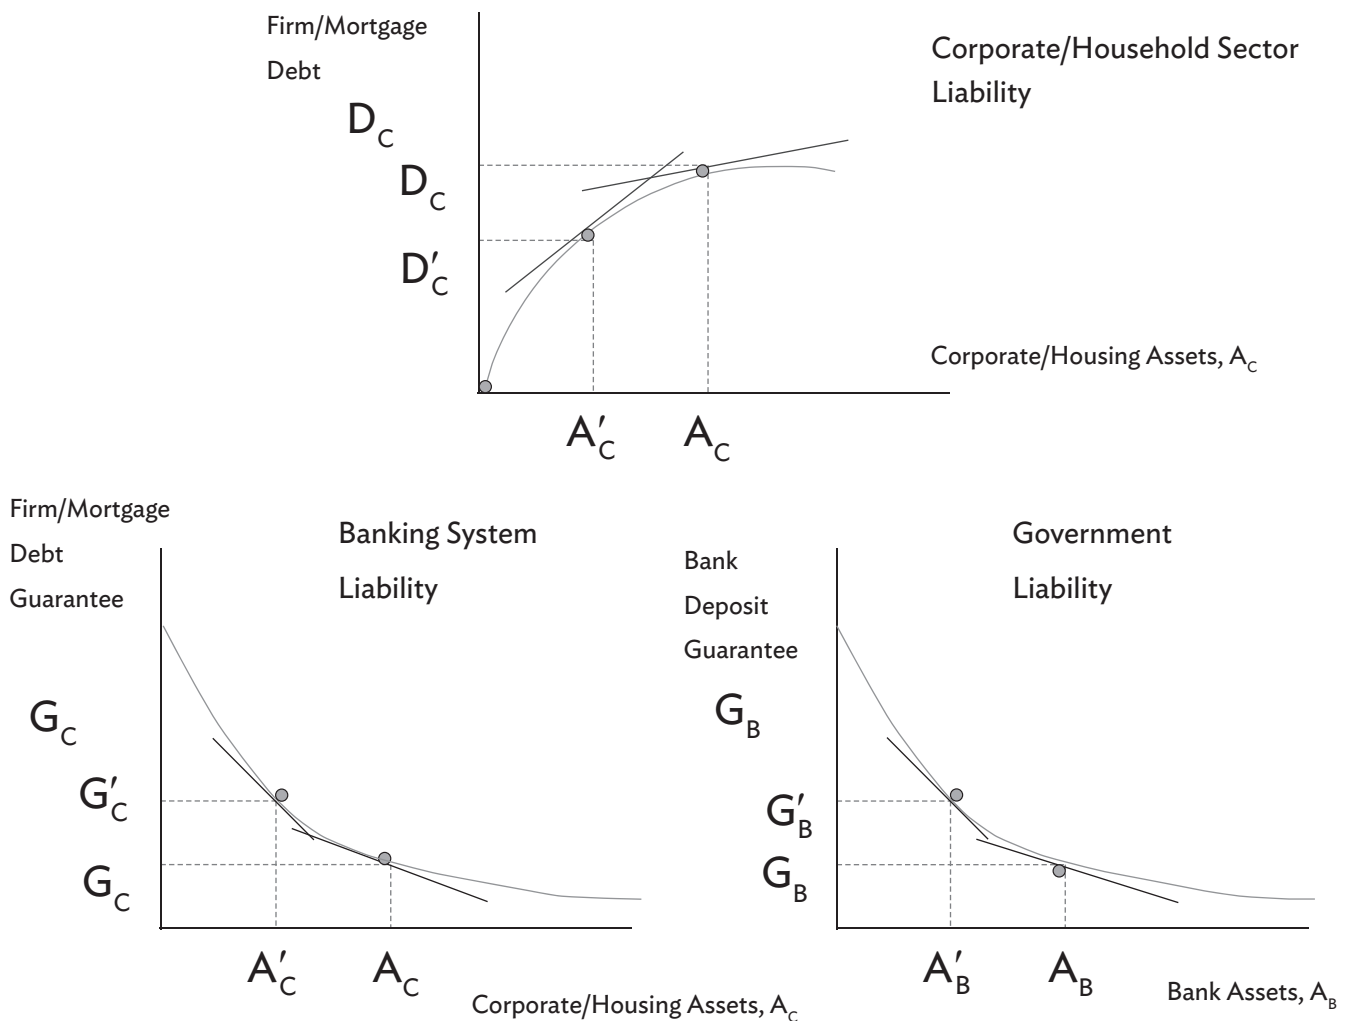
Firm/Mortgage Debt

$D_C$

Corporate/Household Sector Liability

$D_C$

$D'_C$

Corporate/Housing Assets, $A_C$

$A'_C$ $A_C$

Firm/Mortgage Debt Guarantee

Banking System Liability

$G_C$

$G'_C$

$G_C$

$A'_C$ $A_C$

Corporate/Housing Assets, $A_C$

Bank Deposit Guarantee

Government Liability

$G_B$

$G'_B$

$G_B$

$A'_B$ $A_B$

Bank Assets, $A_B$